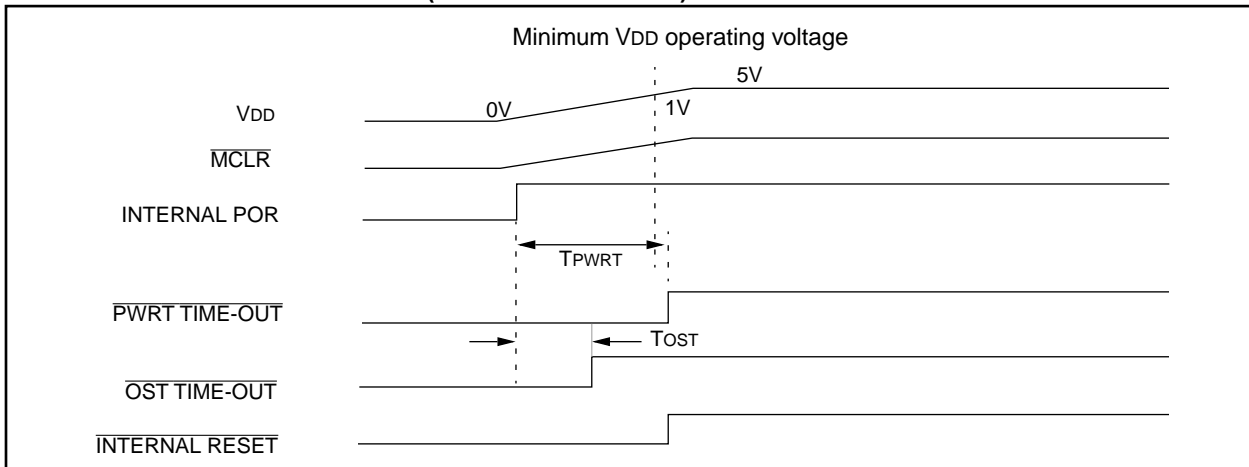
Minimum VDD operating voltage

5V

VDD

0V

1V

$\overline{\text{MCLR}}$

INTERNAL POR

TPWRT

$\overline{\text{PWRT TIME-OUT}}$

TOST

$\overline{\text{OST TIME-OUT}}$

$\overline{\text{INTERNAL RESET}}$